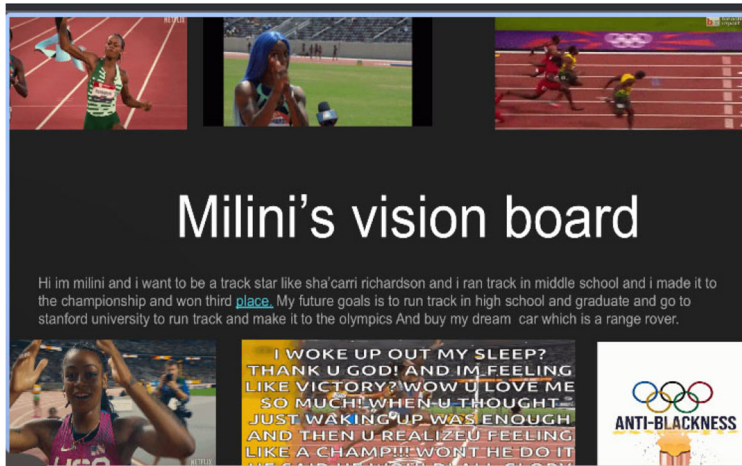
Milini's vision board

Hi im milini and i want to be a track star like sha'carri richardson and i ran track in middle school and i made it to the championship and won third place. My future goals is to run track in high school and graduate and go to stanford university to run track and make it to the olympics And buy my dream car which is a range rover.

NETFLIX

I WOKE UP OUT MY SLEEP? THANK U GOD! AND IM FEELING LIKE VICTORY? WOW U LOVE ME SO MUCH! WHEN U THOUGHT JUST WAKING UP WAS ENOUGH AND THEN U REALIZEU FEELING LIKE A CHAMP!!! WONT HE DO IT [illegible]

ANTI-BLACKNESS

USA

NETFLIX